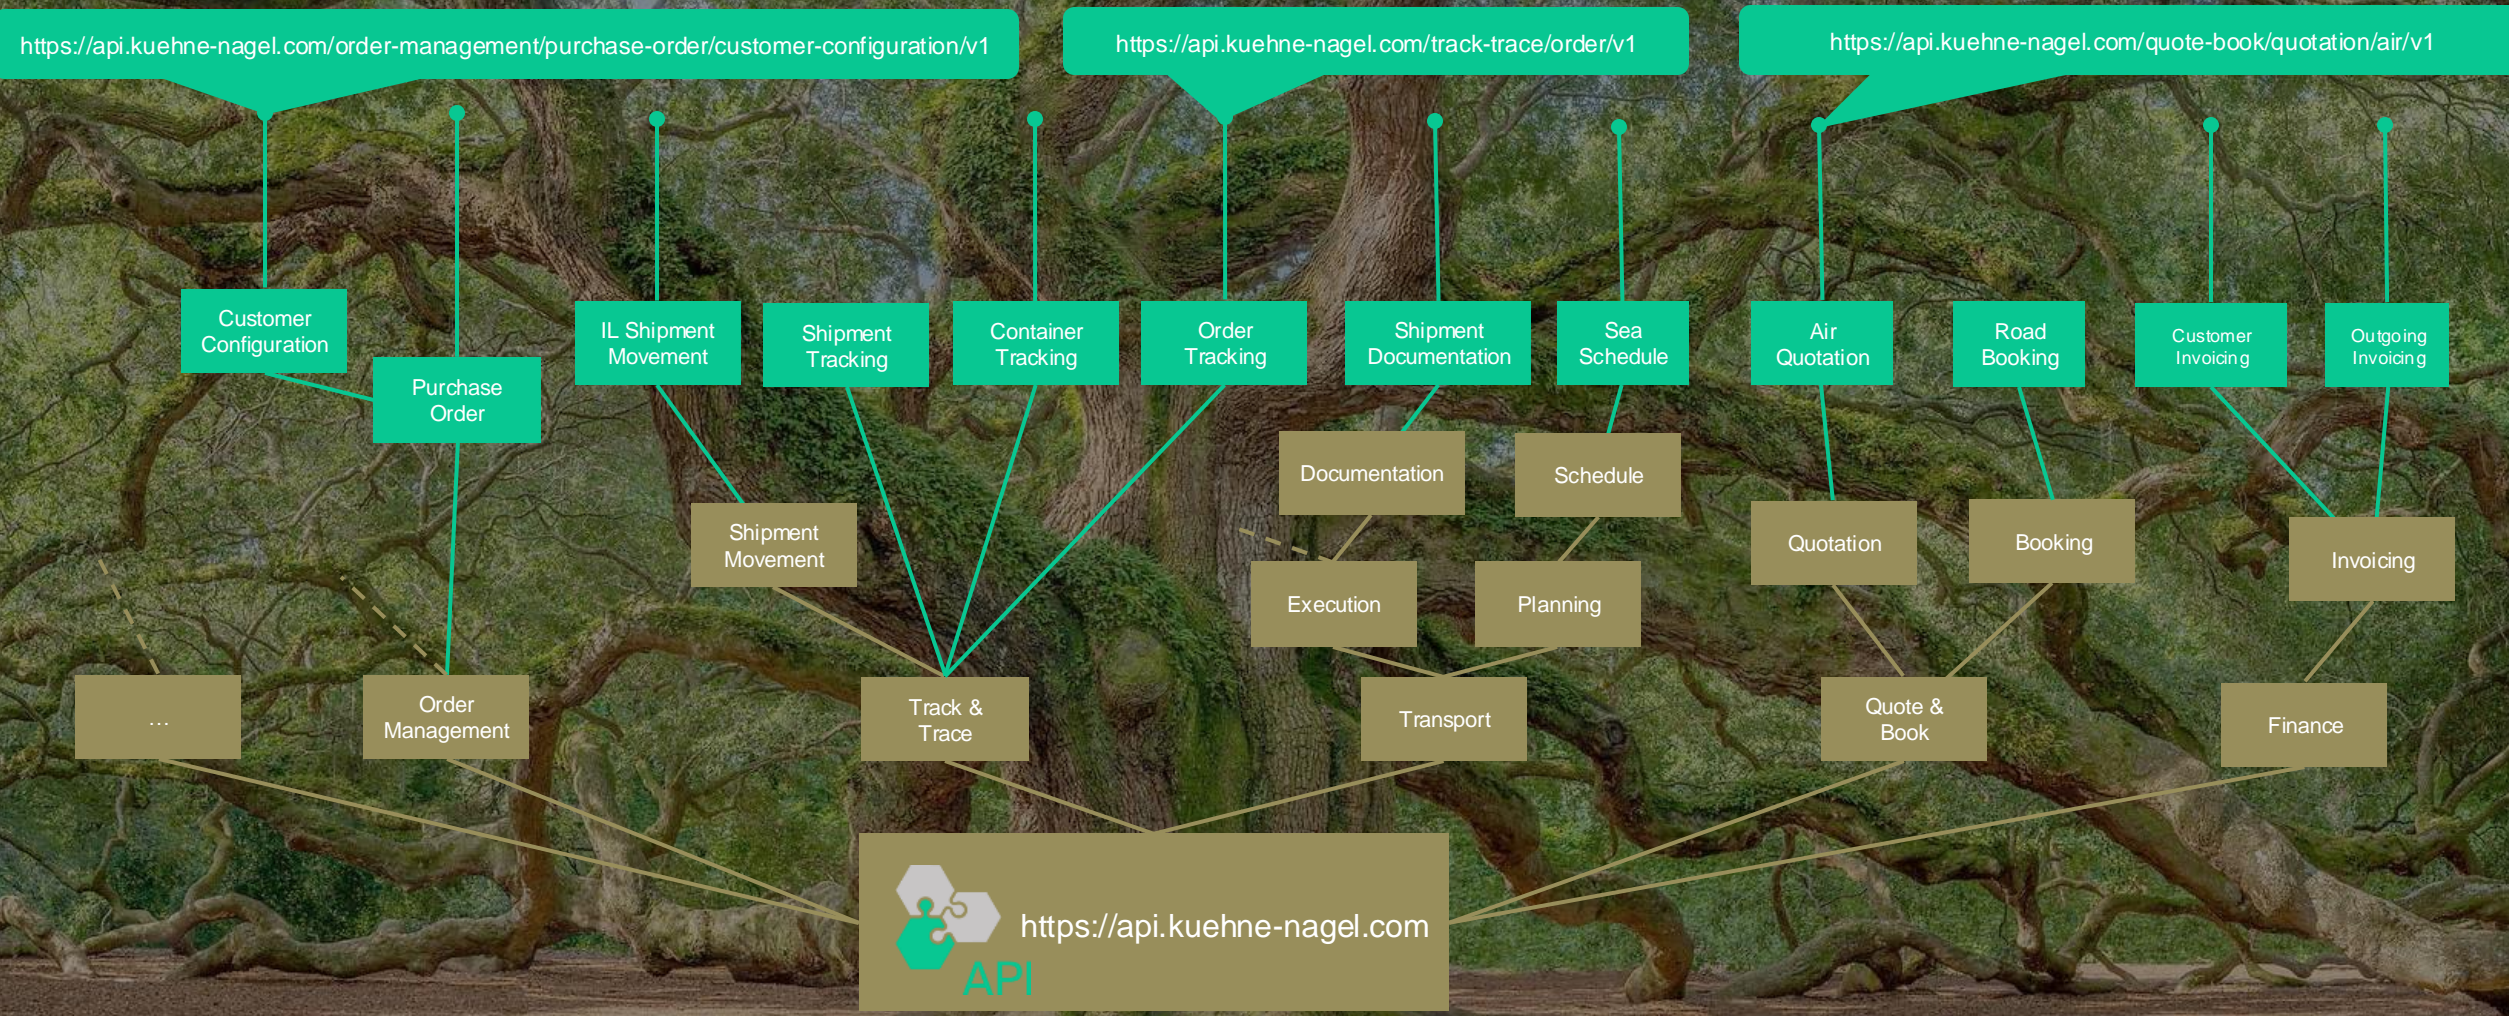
https://api.kuehne-nagel.com/order-management/purchase-order/customer-configuration/v1

https://api.kuehne-nagel.com/track-trace/order/v1

https://api.kuehne-nagel.com/quote-book/quotation/air/v1

Customer Configuration

Purchase Order

IL Shipment Movement

Shipment Tracking

Container Tracking

Order Tracking

Shipment Documentation

Sea Schedule

Air Quotation

Road Booking

Customer Invoicing

Outgoing Invoicing

Documentation

Schedule

Shipment Movement

Quotation

Booking

Invoicing

Execution

Planning

...

Order Management

Track & Trace

Transport

Quote & Book

Finance

https://api.kuehne-nagel.com

API